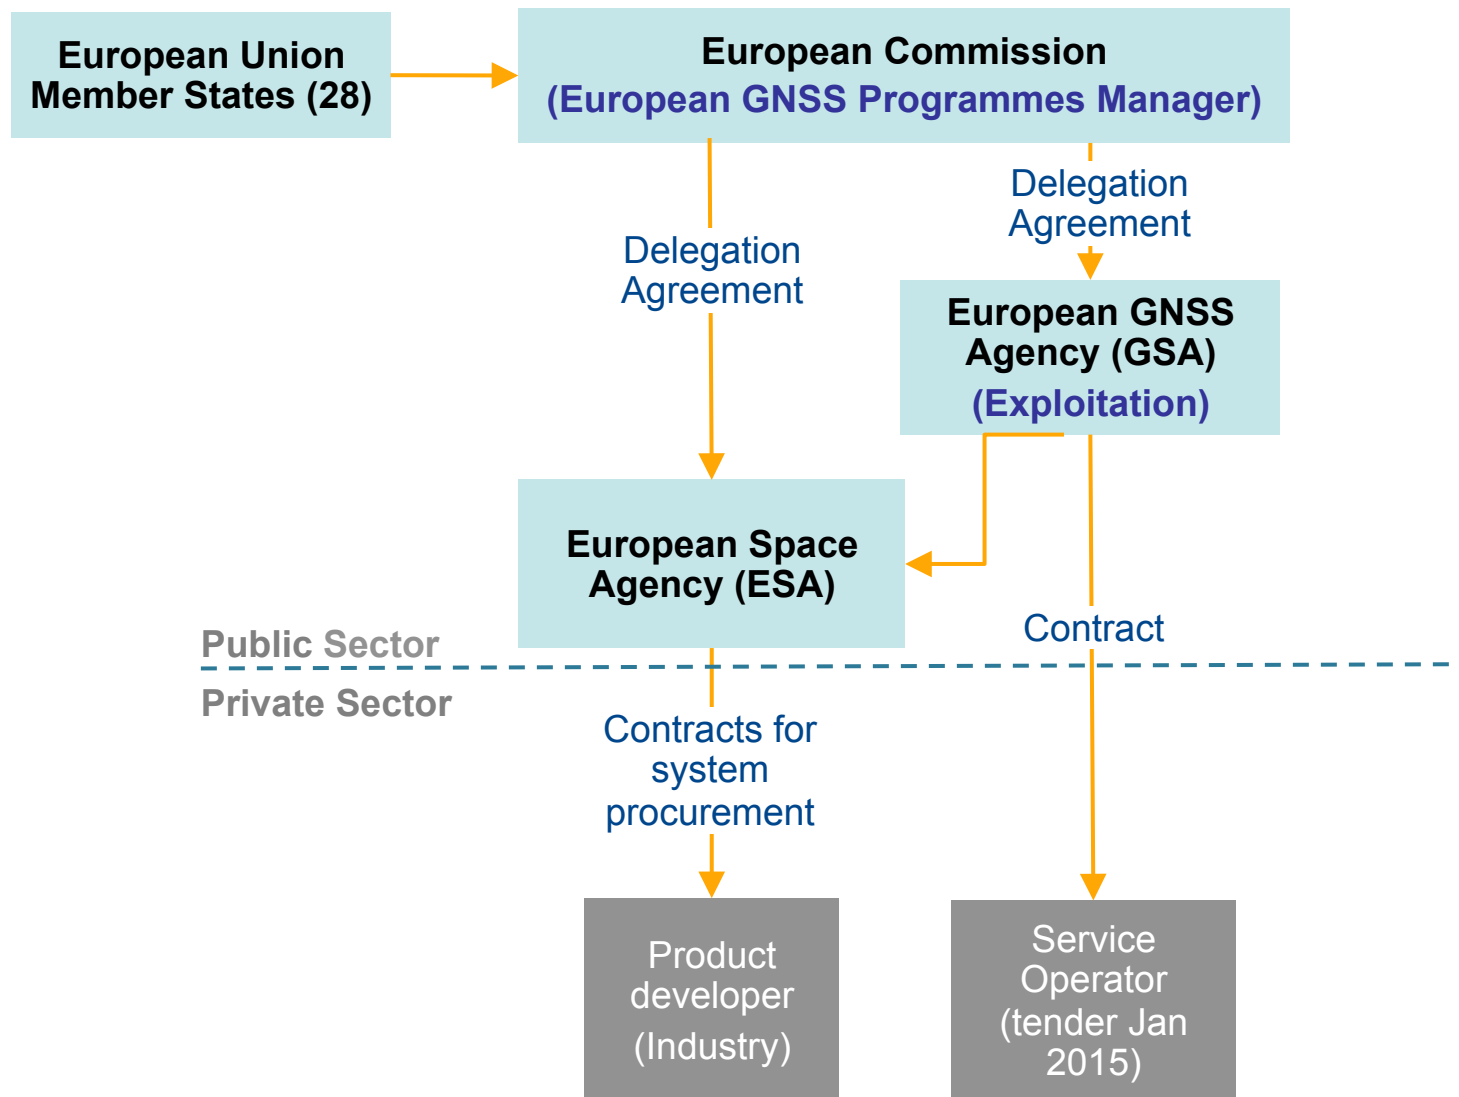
European Union Member States (28)

European Commission
(European GNSS Programmes Manager)

Delegation Agreement

Delegation Agreement

European GNSS Agency (GSA)
(Exploitation)

European Space Agency (ESA)

Public Sector

Private Sector

Contract

Contracts for system procurement

Product developer
(Industry)

Service Operator (tender Jan 2015)